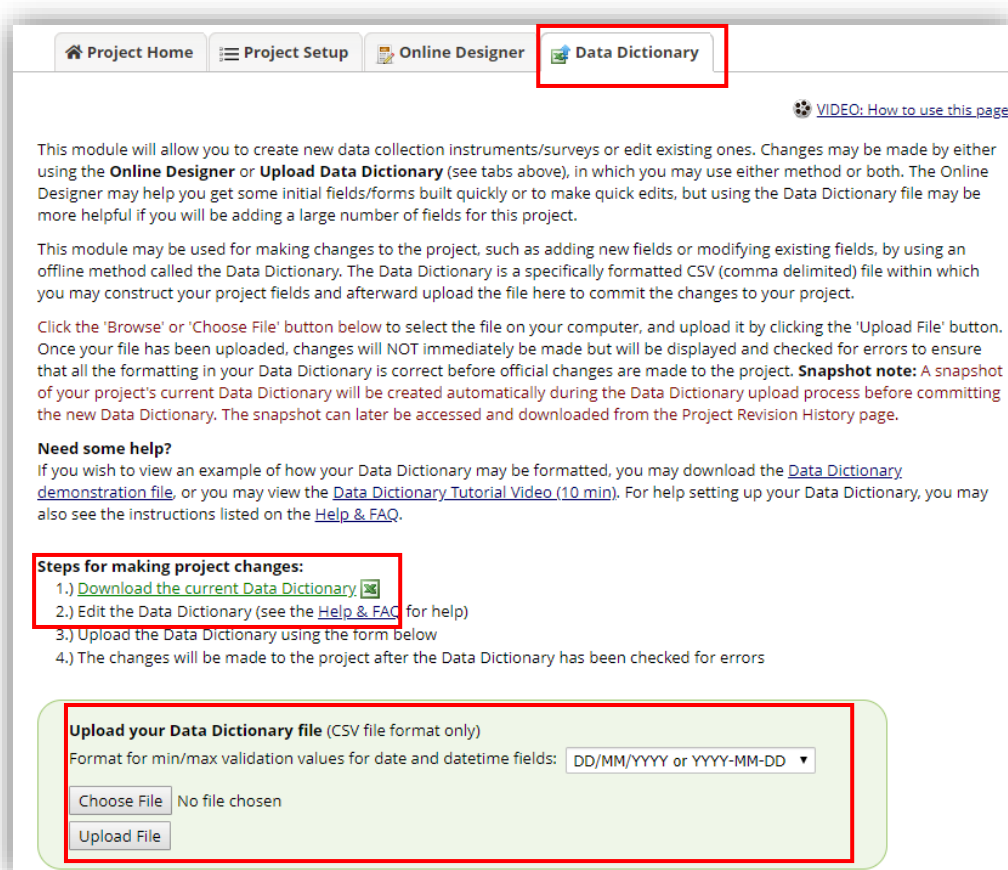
Project Home | Project Setup | Online Designer | Data Dictionary

VIDEO: How to use this page

This module will allow you to create new data collection instruments/surveys or edit existing ones. Changes may be made by either using the **Online Designer** or **Upload Data Dictionary** (see tabs above), in which you may use either method or both. The Online Designer may help you get some initial fields/forms built quickly or to make quick edits, but using the Data Dictionary file may be more helpful if you will be adding a large number of fields for this project.

This module may be used for making changes to the project, such as adding new fields or modifying existing fields, by using an offline method called the Data Dictionary. The Data Dictionary is a specifically formatted CSV (comma delimited) file within which you may construct your project fields and afterward upload the file here to commit the changes to your project.

Click the 'Browse' or 'Choose File' button below to select the file on your computer, and upload it by clicking the 'Upload File' button. Once your file has been uploaded, changes will NOT immediately be made but will be displayed and checked for errors to ensure that all the formatting in your Data Dictionary is correct before official changes are made to the project. **Snapshot note:** A snapshot of your project's current Data Dictionary will be created automatically during the Data Dictionary upload process before committing the new Data Dictionary. The snapshot can later be accessed and downloaded from the Project Revision History page.

**Need some help?**
If you wish to view an example of how your Data Dictionary may be formatted, you may download the Data Dictionary demonstration file, or you may view the Data Dictionary Tutorial Video (10 min). For help setting up your Data Dictionary, you may also see the instructions listed on the Help & FAQ.

**Steps for making project changes:**
1.) Download the current Data Dictionary
2.) Edit the Data Dictionary (see the Help & FAQ for help)
3.) Upload the Data Dictionary using the form below
4.) The changes will be made to the project after the Data Dictionary has been checked for errors

**Upload your Data Dictionary file** (CSV file format only)
Format for min/max validation values for date and datetime fields: DD/MM/YYYY or YYYY-MM-DD
Choose File No file chosen
Upload File